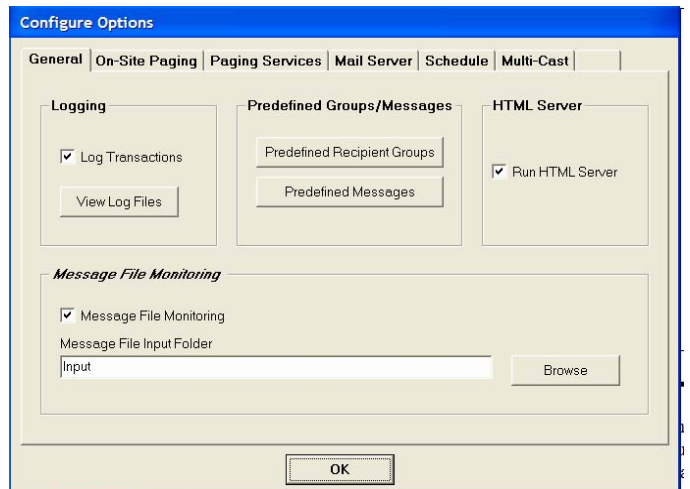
Configure Options

General | On-Site Paging | Paging Services | Mail Server | Schedule | Multi-Cast

Logging

☑ Log Transactions

View Log Files

Predefined Groups/Messages

Predefined Recipient Groups

Predefined Messages

HTML Server

☑ Run HTML Server

Message File Monitoring

☑ Message File Monitoring

Message File Input Folder

Input

Browse

OK